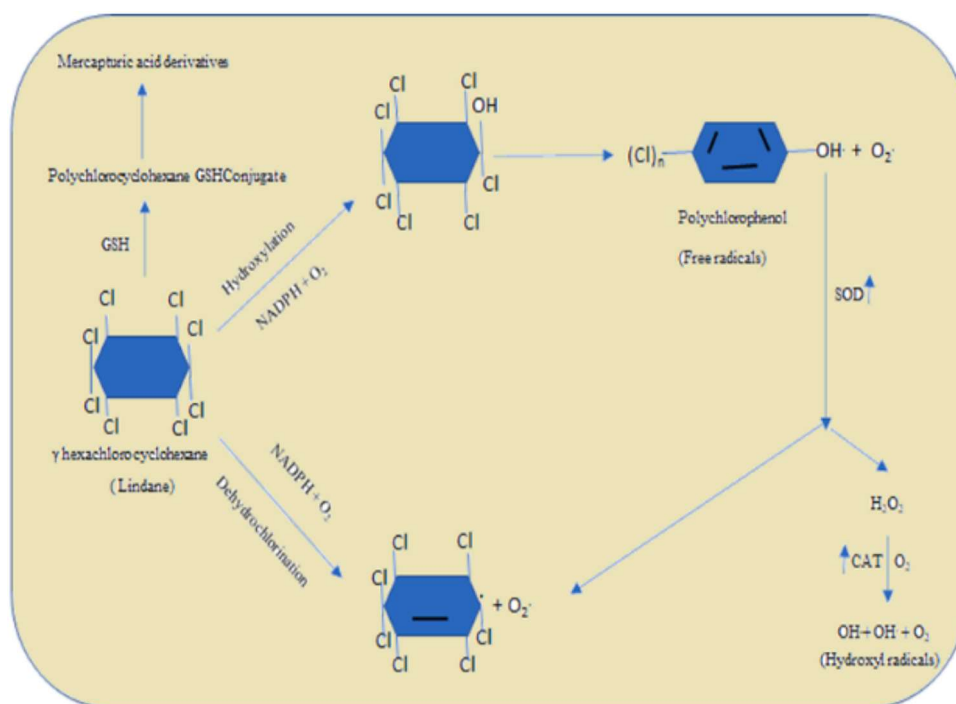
Mercapturic acid derivatives

Polychlorocyclohexane GSHConjugate

GSH

Cl Cl Cl Cl Cl Cl Cl Cl

γ hexachlorocyclohexane

(Lindane)

Hydroxylation

NADPH + $O_2$

Cl Cl OH Cl Cl Cl Cl

$(Cl)_n$ OH· + $O_2^{\cdot}$

Polychlorophenol

(Free radicals)

SOD

NADPH + $O_2$

Dehydrochlorination

Cl Cl Cl Cl Cl Cl Cl · + $O_2^{\cdot}$

$H_2O_2$

CAT $O_2$

OH+OH + $O_2$

(Hydroxyl radicals)